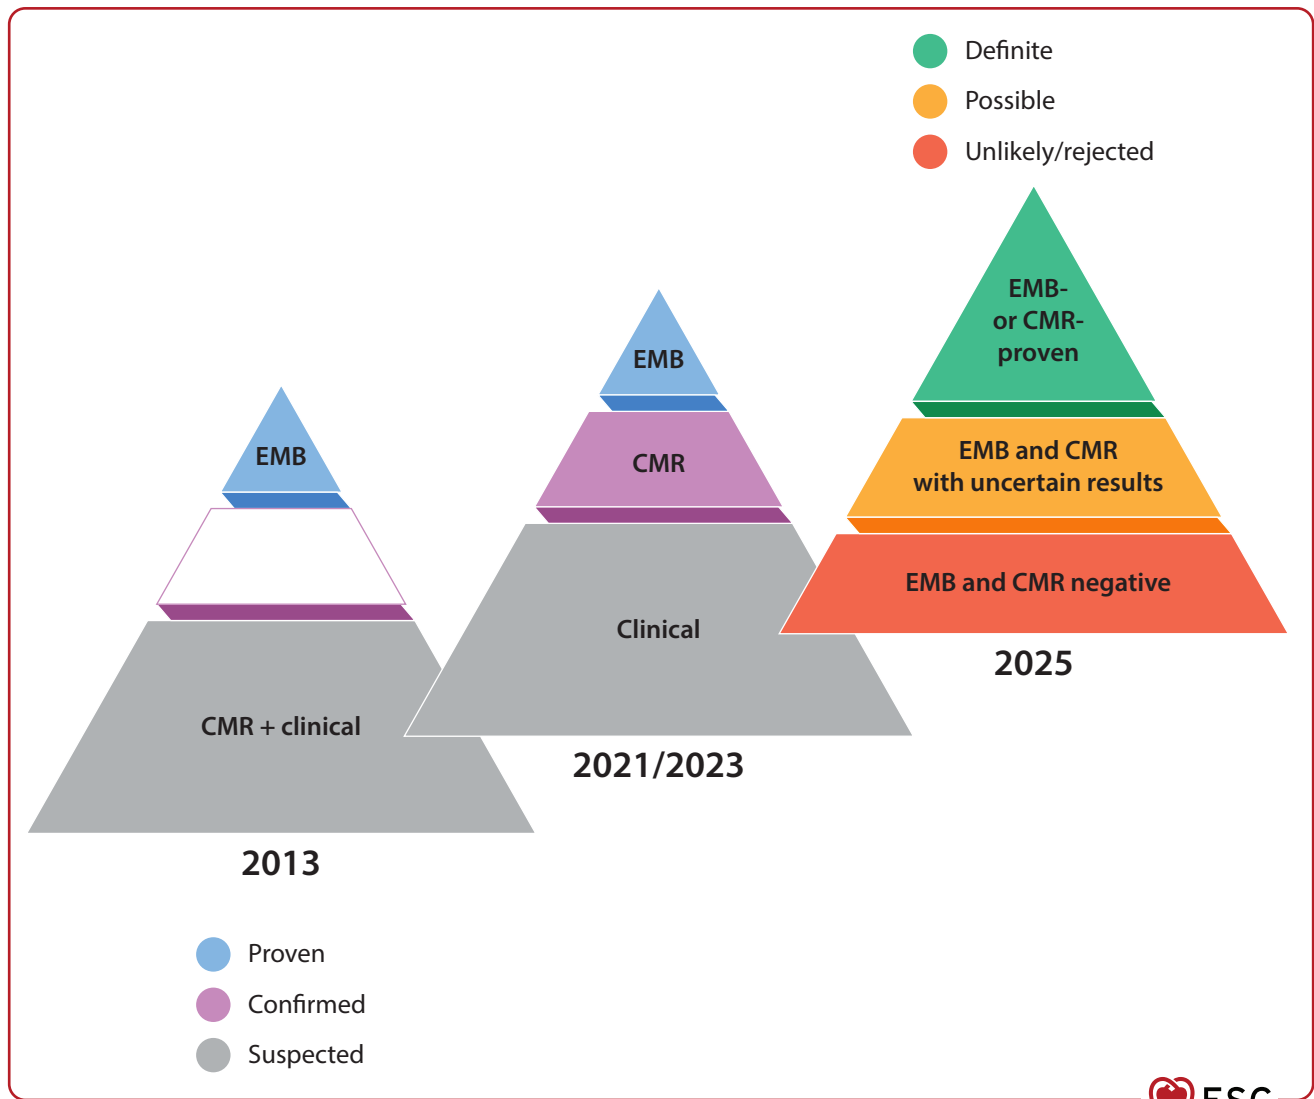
Definite
Possible
Unlikely/rejected

EMB- or CMR- proven
EMB and CMR with uncertain results
EMB and CMR negative
2025

EMB
CMR
Clinical
2021/2023

EMB
CMR + clinical
2013

Proven
Confirmed
Suspected

ESC